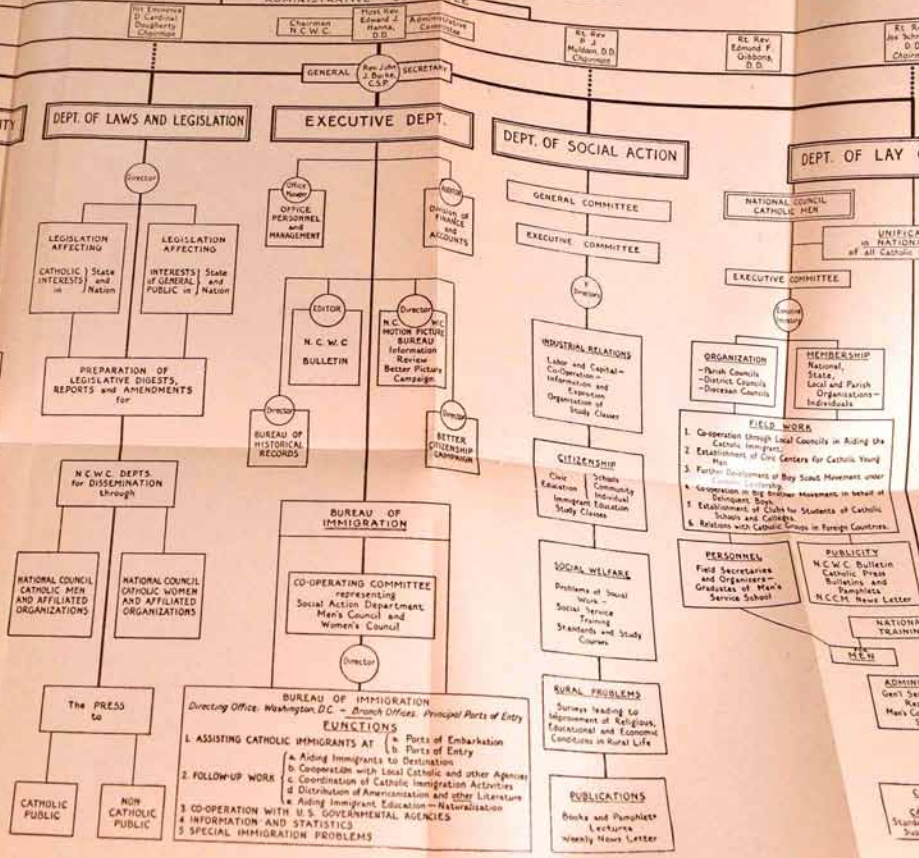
His Eminence D. Cardinal Dougherty Chairman

Chairman N.C.W.C.

Most Rev. Edward J. Hanna, D.D.

Administrative Committee

Rt. Rev. P. J. Muldoon, D.D. Chairman

Rt. Rev. Edmund F. Gibbons, D.D.

Rt. Rev. Jos. Sch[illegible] D.D. Chairm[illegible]

GENERAL Rev. John J. Burke, C.S.P. SECRETARY

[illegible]TY

DEPT. OF LAWS AND LEGISLATION

Director

LEGISLATION AFFECTING CATHOLIC INTERESTS in State and Nation

LEGISLATION AFFECTING INTERESTS of GENERAL PUBLIC in State and Nation

PREPARATION OF LEGISLATIVE DIGESTS, REPORTS and AMENDMENTS for

N.C.W.C. DEPTS. for DISSEMINATION through

NATIONAL COUNCIL CATHOLIC MEN AND AFFILIATED ORGANIZATIONS

NATIONAL COUNCIL CATHOLIC WOMEN AND AFFILIATED ORGANIZATIONS

The PRESS to

CATHOLIC PUBLIC

NON CATHOLIC PUBLIC

EXECUTIVE DEPT.

Office Manager

OFFICE PERSONNEL and MANAGEMENT

Auditor

Division of FINANCE and ACCOUNTS

EDITOR

N.C.W.C BULLETIN

Director

N.C.W.C. MOTION PICTURE BUREAU Information Review Better Picture Campaign

Director

BUREAU OF HISTORICAL RECORDS

Director

BETTER CITIZENSHIP CAMPAIGN

BUREAU OF IMMIGRATION

CO-OPERATING COMMITTEE representing Social Action Department Men's Council and Women's Council

Director

BUREAU OF IMMIGRATION
Directing Office: Washington, D.C. — Branch Offices: Principal Ports of Entry

FUNCTIONS

1. ASSISTING CATHOLIC IMMIGRANTS AT a. Ports of Embarkation b. Ports of Entry
2. FOLLOW-UP WORK a. Aiding Immigrants to Destination b. Cooperation with Local Catholic and other Agencies c. Coordination of Catholic Immigration Activities d. Distribution of Americanization and other Literature e. Aiding Immigrant Education—Naturalization
3. CO-OPERATION WITH U.S. GOVERNMENTAL AGENCIES
4. INFORMATION AND STATISTICS
5. SPECIAL IMMIGRATION PROBLEMS

DEPT. OF SOCIAL ACTION

GENERAL COMMITTEE

EXECUTIVE COMMITTEE

Directors

INDUSTRIAL RELATIONS
Labor and Capital—Co-Operation—Information and Exposition Organization of Study Classes

CITIZENSHIP
Civic Education
Schools Community Individual
Immigrant Education
Study Classes

SOCIAL WELFARE
Problems of Social Work
Social Service Training
Standards and Study Courses

RURAL PROBLEMS
Surveys leading to Improvement of Religious, Educational and Economic Conditions in Rural Life

PUBLICATIONS
Books and Pamphlets
Lectures
Weekly News Letter

DEPT. OF LAY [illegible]

NATIONAL COUNCIL CATHOLIC MEN

UNIFICA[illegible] in NATION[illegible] of all Catholic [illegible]

EXECUTIVE COMMITTEE

Executive Secretary

ORGANIZATION
—Parish Councils
—District Councils
—Diocesan Councils

MEMBERSHIP
National, State, Local and Parish Organizations—Individuals

FIELD WORK
1. Co-operation through Local Councils in Aiding the Catholic Immigrant
2. Establishment of Civic Centers for Catholic Young Men
3. Further Development of Boy Scout Movement under Catholic Leadership
4. Co-operation in Big Brother Movement in behalf of Delinquent Boys
5. Establishment of Clubs for Students of Catholic Schools and Colleges
6. Relations with Catholic Groups in Foreign Countries

PERSONNEL
Field Secretaries and Organizers—Graduates of Men's Service School

PUBLICITY
N.C.W.C. Bulletin
Catholic Press
Bulletins and Pamphlets
N.C.C.M. News Letter

NATIONA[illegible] TRAINING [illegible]

MEN

ADMIN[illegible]
Gen'l Se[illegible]
Re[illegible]
Men's C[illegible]

C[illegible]
Stand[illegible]
Sub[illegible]